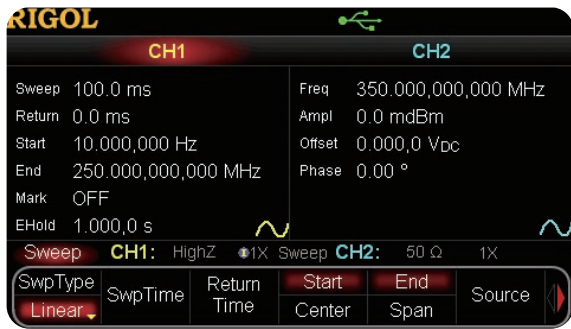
RIGOL

CH1

CH2

Sweep 100.0 ms
Return 0.0 ms
Start 10.000,000 Hz
End 250.000,000,000 MHz
Mark OFF
EHold 1.000,0 s

Freq 350.000,000,000 MHz
Ampl 0.0 mdBm
Offset 0.000,0 V$_{DC}$
Phase 0.00 °

Sweep CH1: HighZ 1X Sweep CH2: 50 Ω 1X

SwpType Linear
SwpTime
Return Time
Start Center
End Span
Source